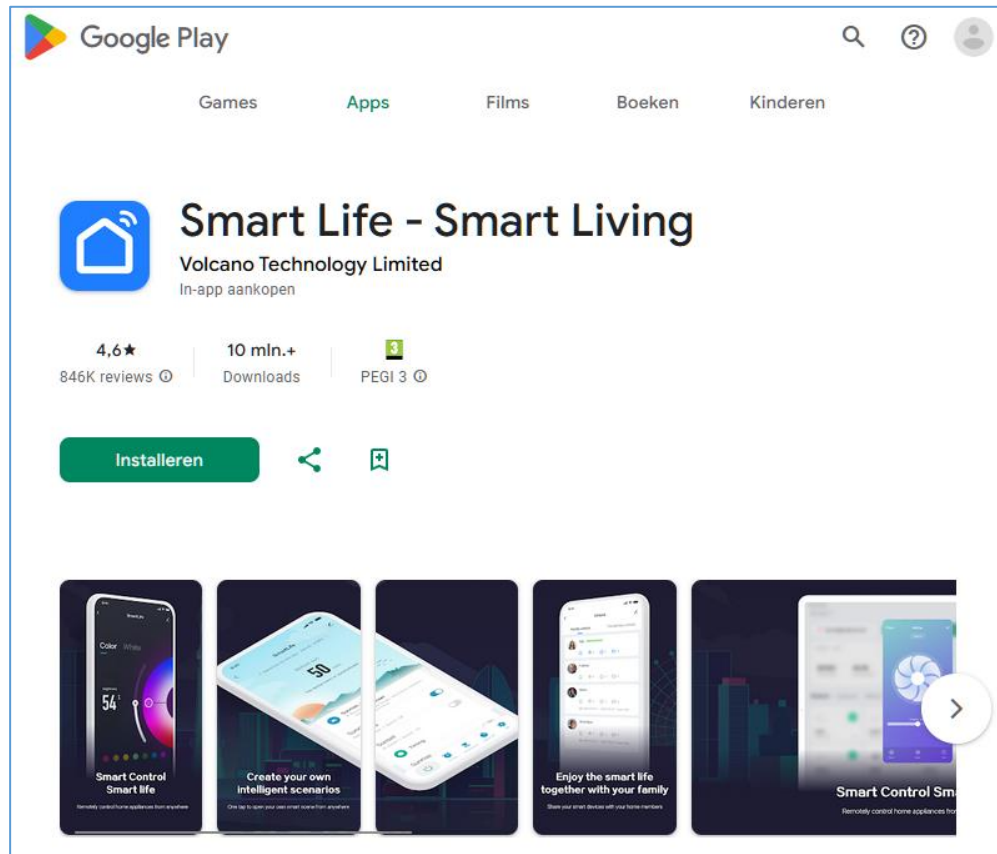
Google Play

Games Apps Films Boeken Kinderen

Smart Life - Smart Living
Volcano Technology Limited
In-app aankopen

4,6★
846K reviews ⓘ

10 mln.+
Downloads

3
PEGI 3 ⓘ

Installeren

Smart Control
Smart life
Remotely control home appliances from anywhere

Create your own
intelligent scenarios
One tap to open your own smart scene from anywhere

Enjoy the smart life
together with your family
Share your smart devices with your home members

Smart Control Sm
Remotely control home appliances from